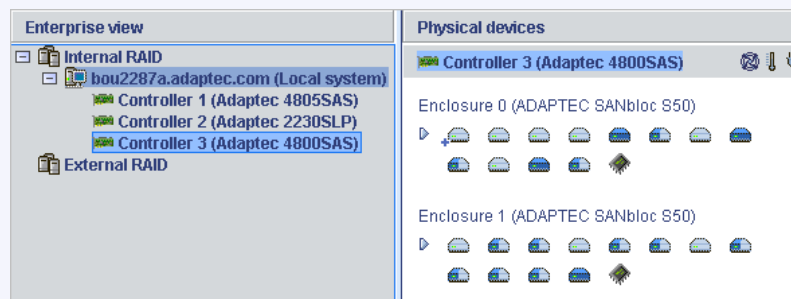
Enterprise view

Internal RAID
bou2287a.adaptec.com (Local system)
Controller 1 (Adaptec 4805SAS)
Controller 2 (Adaptec 2230SLP)
Controller 3 (Adaptec 4800SAS)
External RAID

Physical devices

Controller 3 (Adaptec 4800SAS)

Enclosure 0 (ADAPTEC SANbloc S50)

Enclosure 1 (ADAPTEC SANbloc S50)